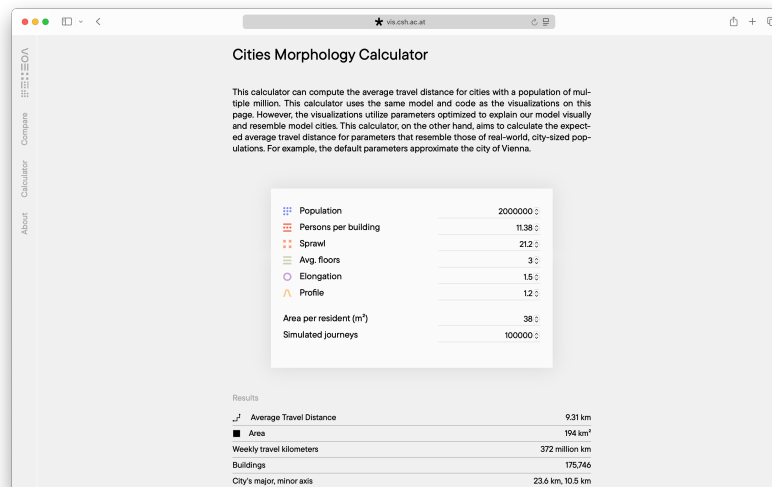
vis.csh.ac.at

Compare
Calculator
About

Cities Morphology Calculator

This calculator can compute the average travel distance for cities with a population of multiple million. This calculator uses the same model and code as the visualizations on this page. However, the visualizations utilize parameters optimized to explain our model visually and resemble model cities. This calculator, on the other hand, aims to calculate the expected average travel distance for parameters that resemble those of real-world, city-sized populations. For example, the default parameters approximate the city of Vienna.

| | |
|---|---|
| Population | 2000000 |
| Persons per building | 11.38 |
| Sprawl | 21.2 |
| Avg. floors | 3 |
| Elongation | 1.5 |
| Profile | 1.2 |
| Area per resident (m²) | 38 |
| Simulated journeys | 100000 |

Results

| | |
|---|---|
| Average Travel Distance | 9.31 km |
| Area | 194 km² |
| Weekly travel kilometers | 372 million km |
| Buildings | 175,746 |
| City's major, minor axis | 23.6 km, 10.5 km |